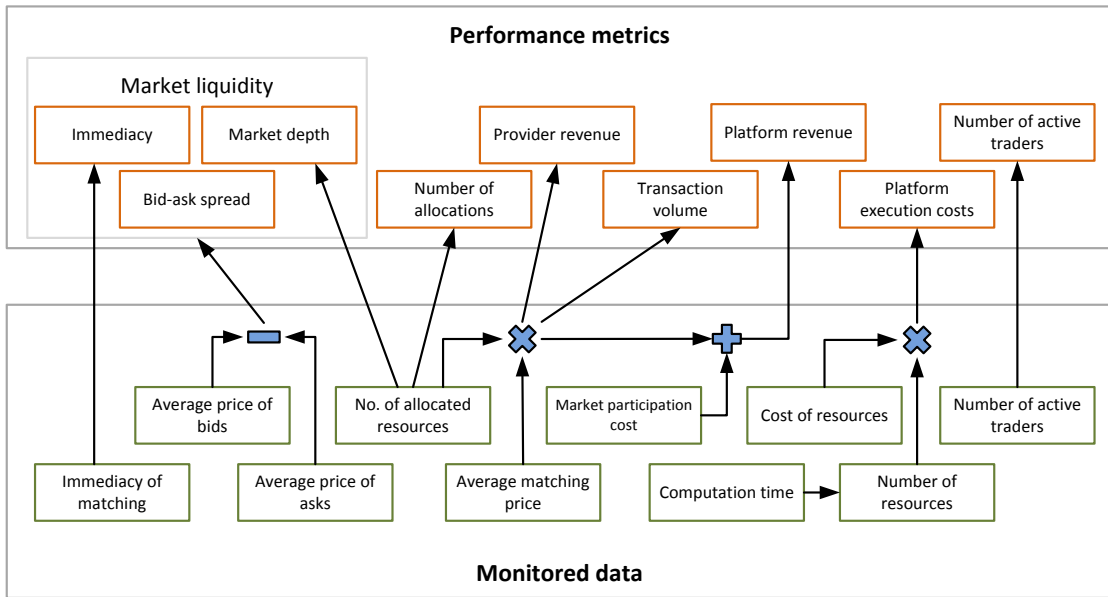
Performance metrics

Market liquidity

Immediacy

Market depth

Bid-ask spread

Number of allocations

Provider revenue

Transaction volume

Platform revenue

Platform execution costs

Number of active traders

Average price of bids

No. of allocated resources

Market participation cost

Cost of resources

Number of active traders

Immediacy of matching

Average price of asks

Average matching price

Computation time

Number of resources

Monitored data